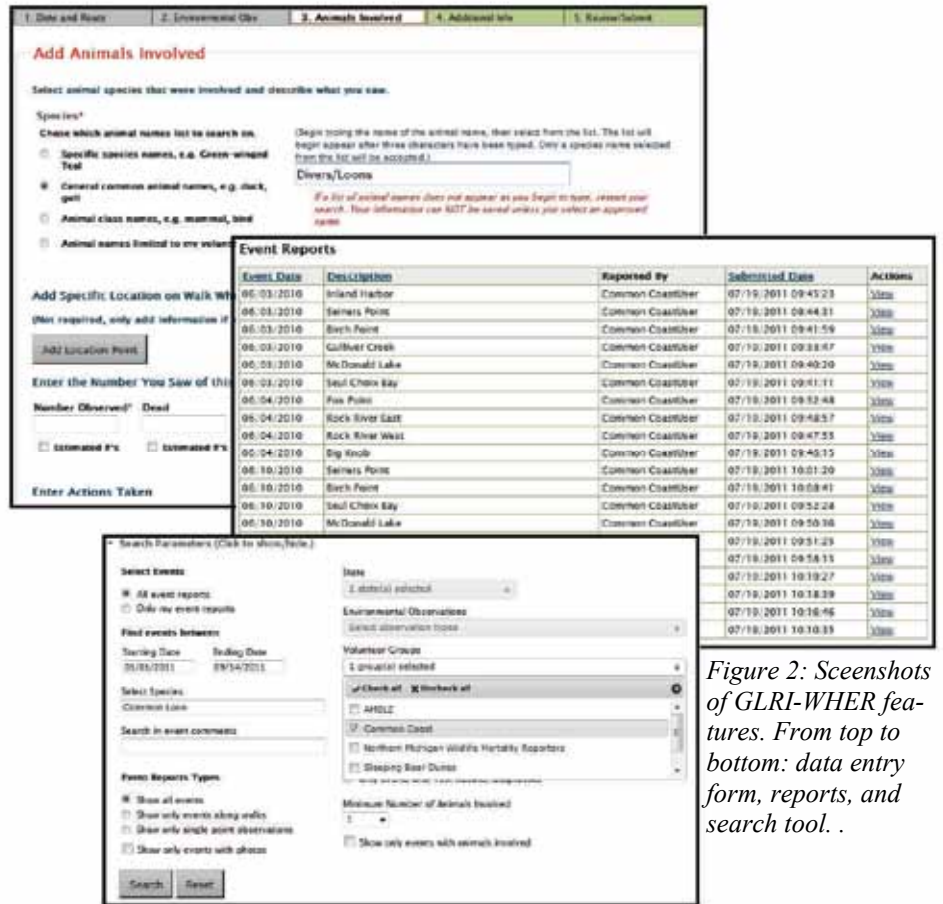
1. Date and Route | 2. Environmental Obs | 3. Animals Involved | 4. Additional Info | 5. Review/Submit

Add Animals Involved

Select animal species that were involved and describe what you saw.

Species*

Chose which animal names list to search on.

Specific species names, e.g. Green-winged Teal

General common animal names, e.g. duck, gull

Animal class names, e.g. mammal, bird

Animal names limited to my volun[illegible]

(Begin typing the name of the animal name, then select from the list. The list will begin appear after three characters have been typed. Only a species name selected from the list will be accepted.)

Divers/Loons

If a list of animal names does not appear as you begin to type, restart your search. Your information can NOT be saved unless you select an approved name.

Add Specific Location on Walk Wh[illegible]

(Not required, only add information if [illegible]

Add Location Point

Enter the Number You Saw of thi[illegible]

Number Observed* Dead

Estimated #'s Estimated #'s

Enter Actions Taken

Event Reports

| Event Date | Description | Reported By | Submitted Date | Actions |
|---|---|---|---|---|
| 06/03/2010 | Inland Harbor | Common Coastiber | 07/19/2011 09:45:23 | View |
| 06/03/2010 | Seiners Point | Common Coastiber | 07/19/2011 09:44:31 | View |
| 06/03/2010 | Birch Point | Common Coastiber | 07/19/2011 09:41:59 | View |
| 06/03/2010 | Gulliver Creek | Common Coastiber | 07/19/2011 09:38:47 | View |
| 06/03/2010 | McDonald Lake | Common Coastiber | 07/19/2011 09:40:20 | View |
| 06/03/2010 | Seul Choix Bay | Common Coastiber | 07/19/2011 09:41:11 | View |
| 06/04/2010 | Fox Point | Common Coastiber | 07/19/2011 09:52:48 | View |
| 06/04/2010 | Rock River East | Common Coastiber | 07/19/2011 09:48:57 | View |
| 06/04/2010 | Rock River West | Common Coastiber | 07/19/2011 09:47:33 | View |
| 06/04/2010 | Big Knob | Common Coastiber | 07/19/2011 09:40:15 | View |
| 06/10/2010 | Seiners Point | Common Coastiber | 07/19/2011 10:01:20 | View |
| 06/10/2010 | Birch Point | Common Coastiber | 07/19/2011 10:08:41 | View |
| 06/10/2010 | Seul Choix Bay | Common Coastiber | 07/19/2011 09:52:24 | View |
| 06/10/2010 | McDonald Lake | Common Coastiber | 07/19/2011 09:50:36 | View |
| | | | 07/19/2011 09:51:25 | View |
| | | | 07/19/2011 09:58:55 | View |
| | | | 07/19/2011 10:10:27 | View |
| | | | 07/19/2011 10:18:39 | View |
| | | | 07/19/2011 10:16:46 | View |
| | | | 07/19/2011 10:10:35 | View |

Search Parameters (Click to show/hide.)

Select Events

All event reports

Only my event reports

Find events between:

Starting Date 05/06/2011 Ending Date 09/14/2011

Select Species

Common Loon

Search in event comments

Event Reports Types

Show all events

Show only events along walks

Show only single point observations

Show only events with photos

Search Reset

State

2 state(s) selected

Environmental Observations

Select observation types

Volunteer Groups

1 group(s) selected

Check all Uncheck all

AMOLE

Common Coast

Northern Michigan Wildlife Mortality Reporters

Sleeping Bear Dunes

Minimum Number of Animals Involved

1

Show only events with animals involved

Figure 2: Sceenshots of GLRI-WHER features. From top to bottom: data entry form, reports, and search tool. .